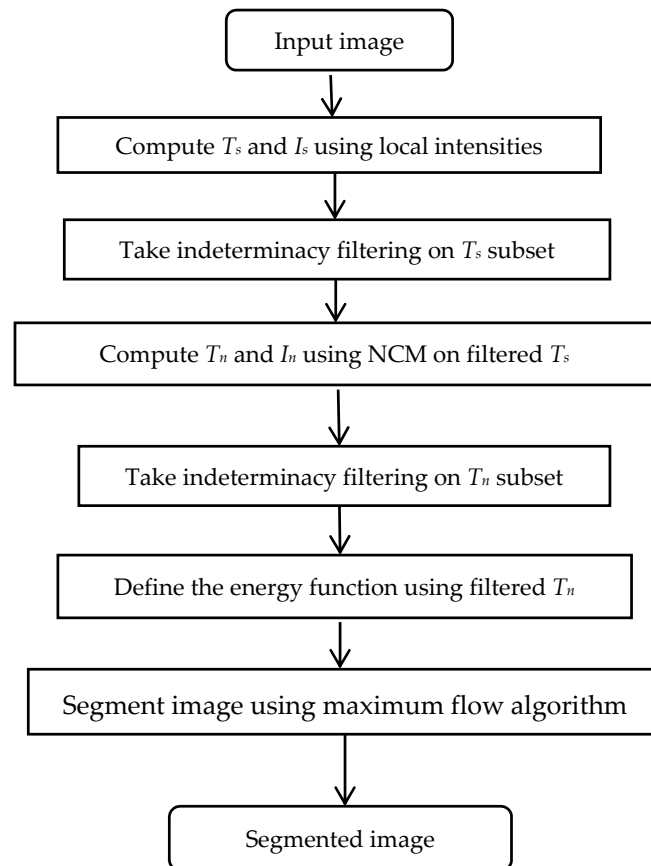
Input image

Compute $T_s$ and $I_s$ using local intensities

Take indeterminacy filtering on $T_s$ subset

Compute $T_n$ and $I_n$ using NCM on filtered $T_s$

Take indeterminacy filtering on $T_n$ subset

Define the energy function using filtered $T_n$

Segment image using maximum flow algorithm

Segmented image